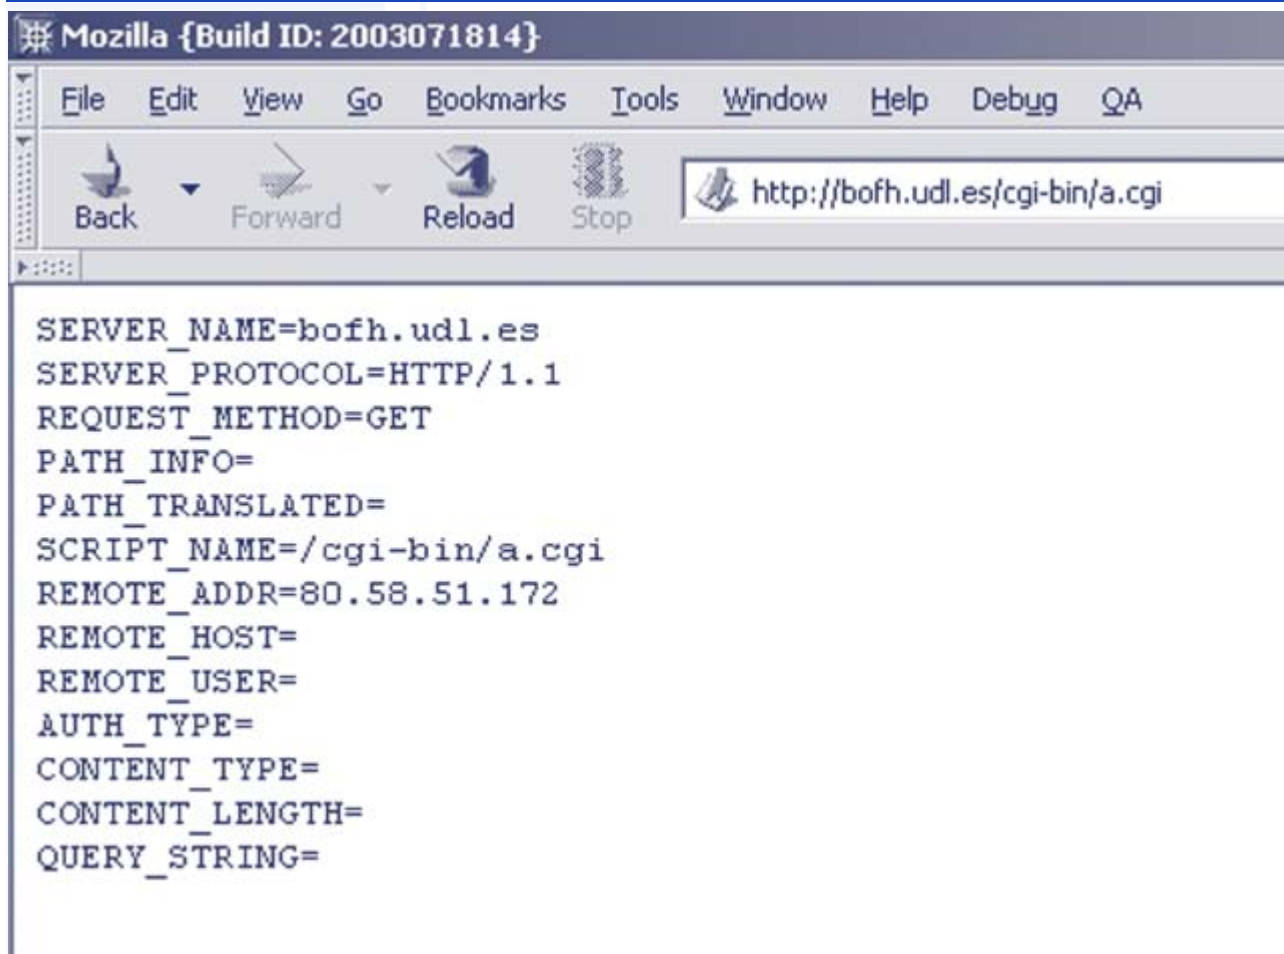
Mozilla {Build ID: 2003071814}

File Edit View Go Bookmarks Tools Window Help Debug QA

Back Forward Reload Stop

http://bofh.udl.es/cgi-bin/a.cgi

SERVER_NAME=bofh.udl.es
SERVER_PROTOCOL=HTTP/1.1
REQUEST_METHOD=GET
PATH_INFO=
PATH_TRANSLATED=
SCRIPT_NAME=/cgi-bin/a.cgi
REMOTE_ADDR=80.58.51.172
REMOTE_HOST=
REMOTE_USER=
AUTH_TYPE=
CONTENT_TYPE=
CONTENT_LENGTH=
QUERY_STRING=